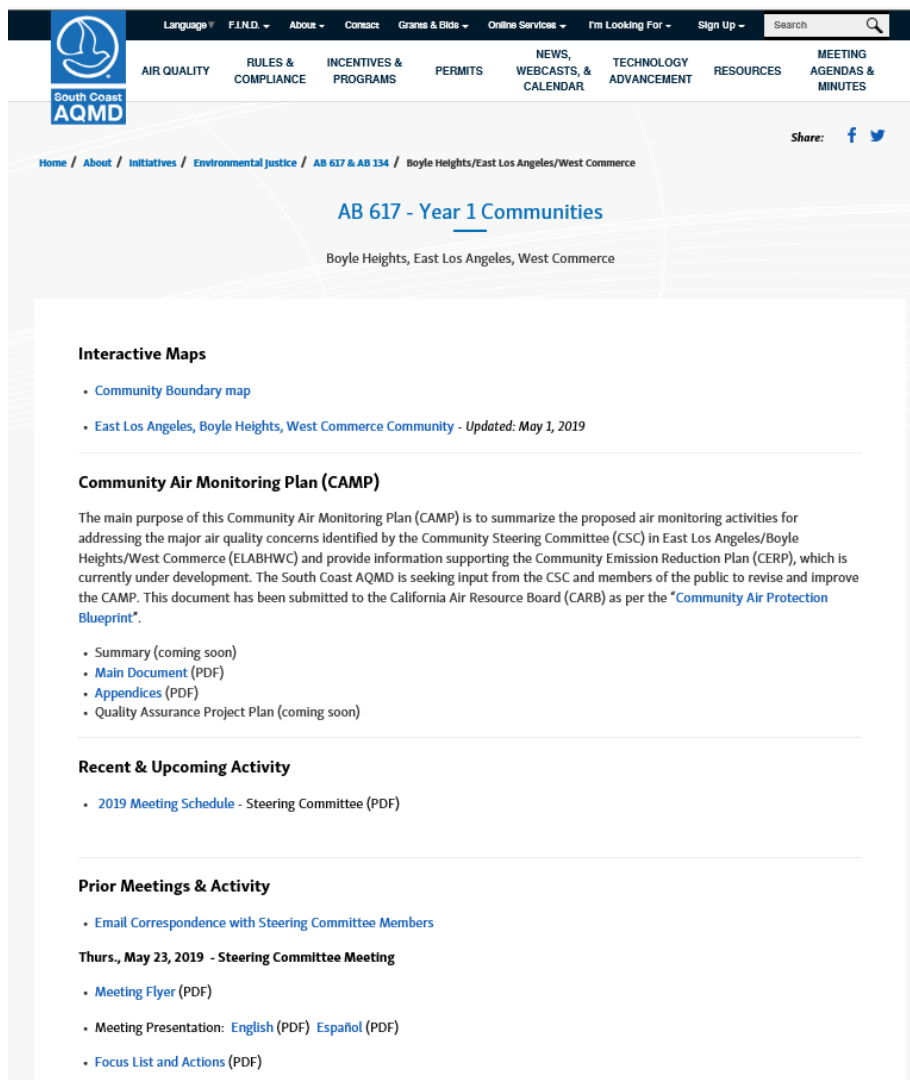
South Coast AQMD

Language ▾ F.I.N.D. ▾ About ▾ Contact Grants & Bids ▾ Online Services ▾ I'm Looking For ▾ Sign Up ▾ Search

AIR QUALITY RULES & COMPLIANCE INCENTIVES & PROGRAMS PERMITS NEWS, WEBCASTS, & CALENDAR TECHNOLOGY ADVANCEMENT RESOURCES MEETING AGENDAS & MINUTES

Share:

Home / About / Initiatives / Environmental Justice / AB 617 & AB 134 / Boyle Heights/East Los Angeles/West Commerce

AB 617 - Year 1 Communities

Boyle Heights, East Los Angeles, West Commerce

Interactive Maps

• Community Boundary map

• East Los Angeles, Boyle Heights, West Commerce Community - Updated: May 1, 2019

Community Air Monitoring Plan (CAMP)

The main purpose of this Community Air Monitoring Plan (CAMP) is to summarize the proposed air monitoring activities for addressing the major air quality concerns identified by the Community Steering Committee (CSC) in East Los Angeles/Boyle Heights/West Commerce (ELABHWC) and provide information supporting the Community Emission Reduction Plan (CERP), which is currently under development. The South Coast AQMD is seeking input from the CSC and members of the public to revise and improve the CAMP. This document has been submitted to the California Air Resource Board (CARB) as per the "Community Air Protection Blueprint".

• Summary (coming soon)
• Main Document (PDF)
• Appendices (PDF)
• Quality Assurance Project Plan (coming soon)

Recent & Upcoming Activity

• 2019 Meeting Schedule - Steering Committee (PDF)

Prior Meetings & Activity

• Email Correspondence with Steering Committee Members

Thurs., May 23, 2019 - Steering Committee Meeting

• Meeting Flyer (PDF)

• Meeting Presentation: English (PDF) Español (PDF)

• Focus List and Actions (PDF)